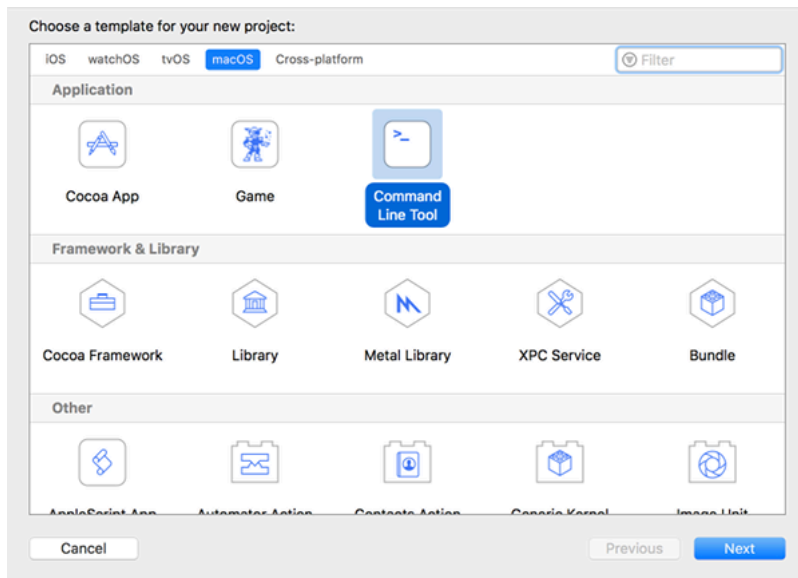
Choose a template for your new project:

iOS watchOS tvOS macOS Cross-platform

Filter

Application

Cocoa App

Game

Command Line Tool

Framework & Library

Cocoa Framework

Library

Metal Library

XPC Service

Bundle

Other

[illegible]

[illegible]

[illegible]

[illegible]

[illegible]

Cancel

Previous

Next